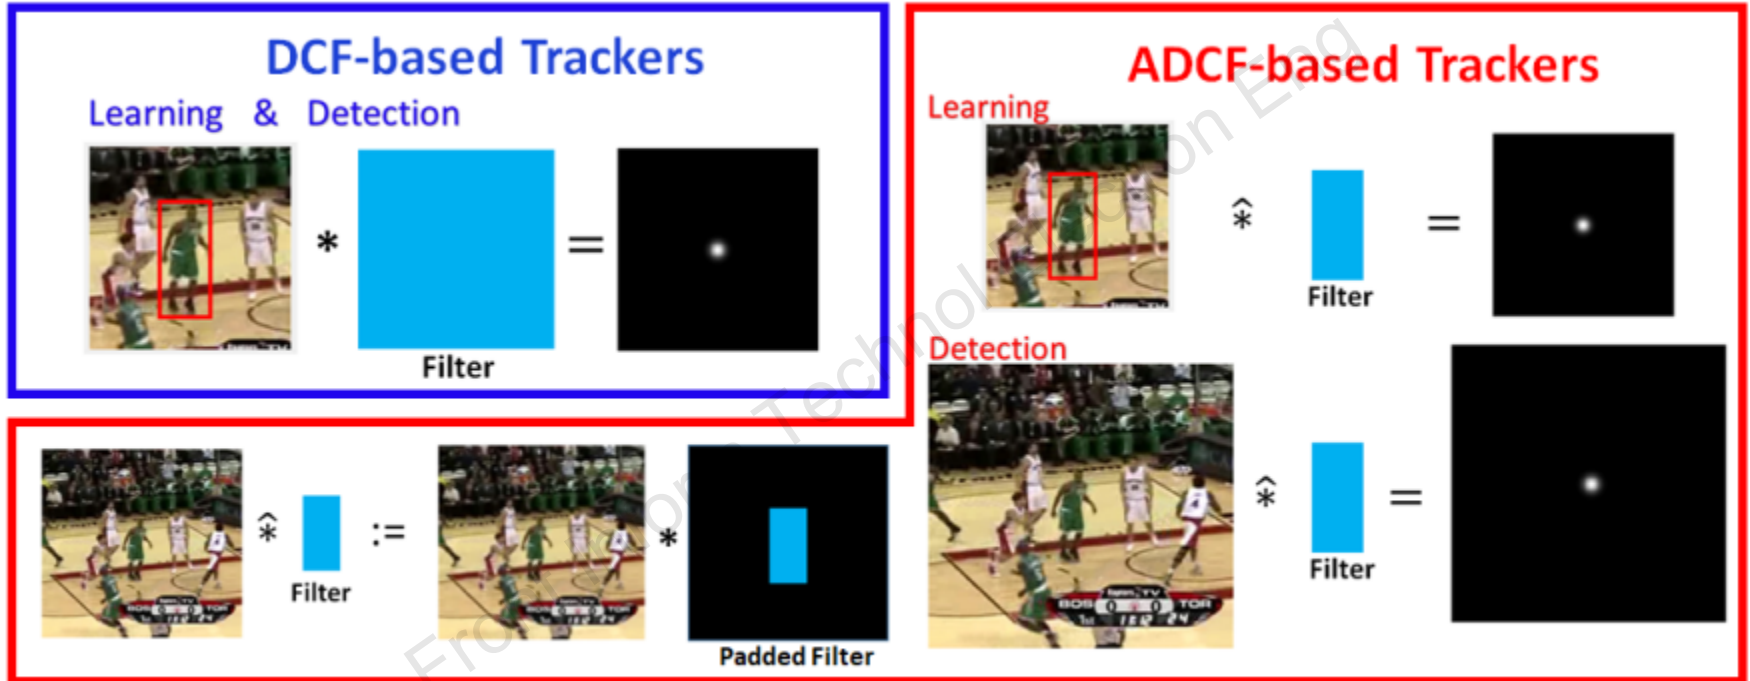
DCF-based Trackers

Learning & Detection

$*$ $=$

Filter

ADCF-based Trackers

Learning

$\hat{*}$ $=$

Filter

Detection

$\hat{*}$ $=$

Filter

$\hat{*}$ $:=$ $*$

Filter

Padded Filter

From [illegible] Technol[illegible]on Eng